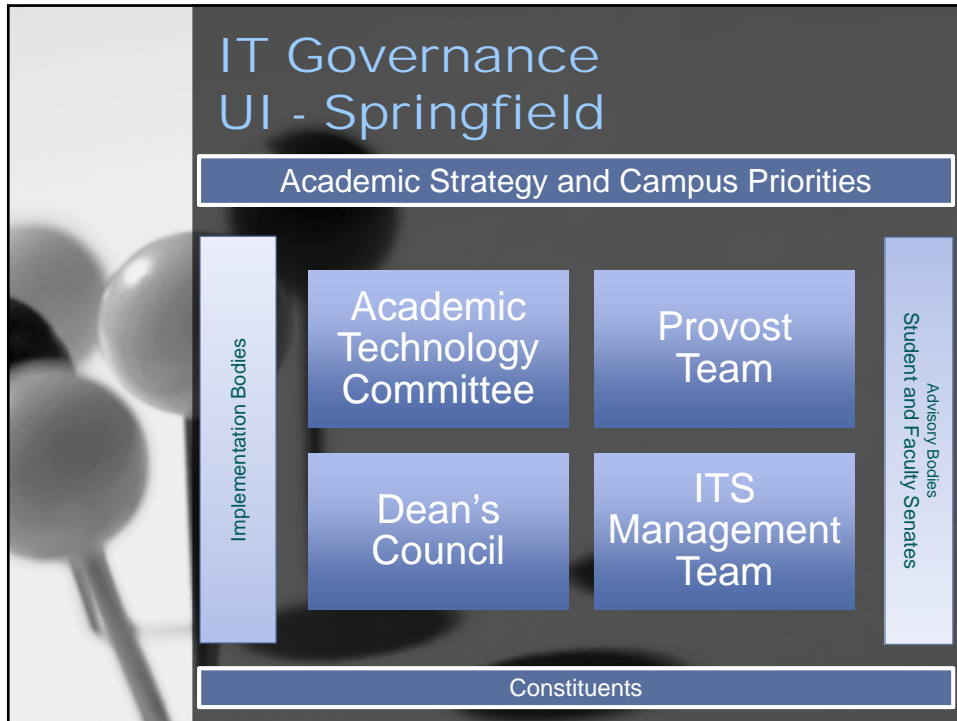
IT Governance
UI - Springfield

Academic Strategy and Campus Priorities

Implementation Bodies

Academic Technology Committee

Provost Team

Dean's Council

ITS Management Team

Student and Faculty Senates
Advisory Bodies

Constituents